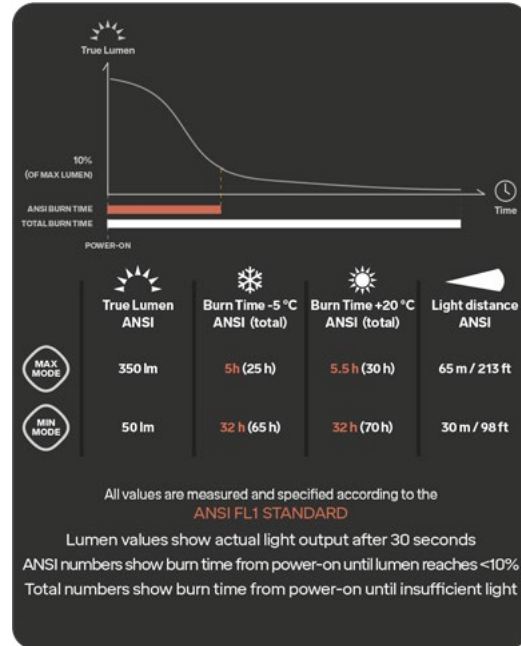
True Lumen

10%
(OF MAX LUMEN)

ANSI BURN TIME
TOTAL BURN TIME

POWER-ON

Time

| | True Lumen ANSI | Burn Time -5 °C ANSI (total) | Burn Time +20 °C ANSI (total) | Light distance ANSI |
|---|---|---|---|---|
| MAX MODE | 350 lm | 5h (25 h) | 5.5 h (30 h) | 65 m / 213 ft |
| MIN MODE | 50 lm | 32 h (65 h) | 32 h (70 h) | 30 m / 98 ft |

All values are measured and specified according to the
ANSI FL1 STANDARD

Lumen values show actual light output after 30 seconds
ANSI numbers show burn time from power-on until lumen reaches <10%
Total numbers show burn time from power-on until insufficient light